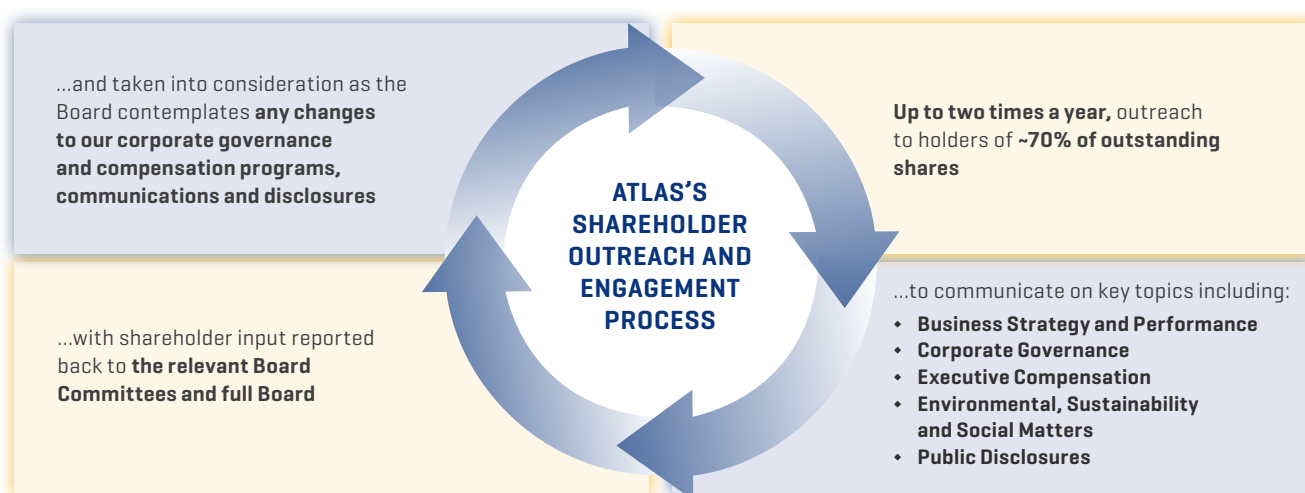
...and taken into consideration as the Board contemplates **any changes to our corporate governance and compensation programs, communications and disclosures**

ATLAS'S SHAREHOLDER OUTREACH AND ENGAGEMENT PROCESS

**Up to two times a year,** outreach to holders of **~70% of outstanding shares**

...to communicate on key topics including:
- Business Strategy and Performance
- Corporate Governance
- Executive Compensation
- Environmental, Sustainability and Social Matters
- Public Disclosures

...with shareholder input reported back to **the relevant Board Committees and full Board**